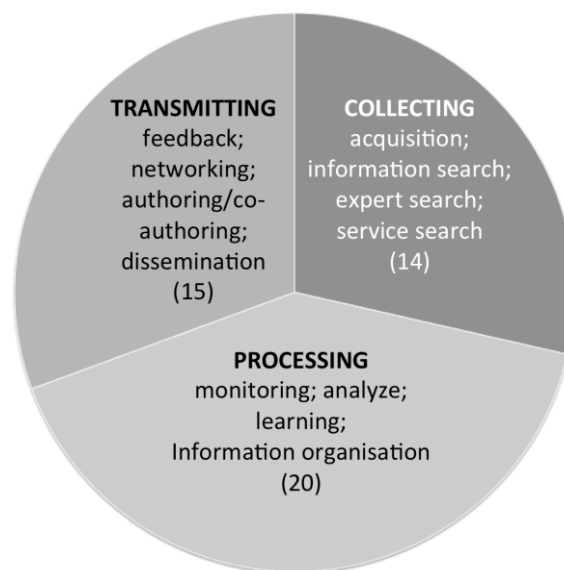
TRANSMITTING
feedback;
networking;
authoring/co-authoring;
dissemination
(15)

COLLECTING
acquisition;
information search;
expert search;
service search
(14)

PROCESSING
monitoring; analyze;
learning;
Information organisation
(20)